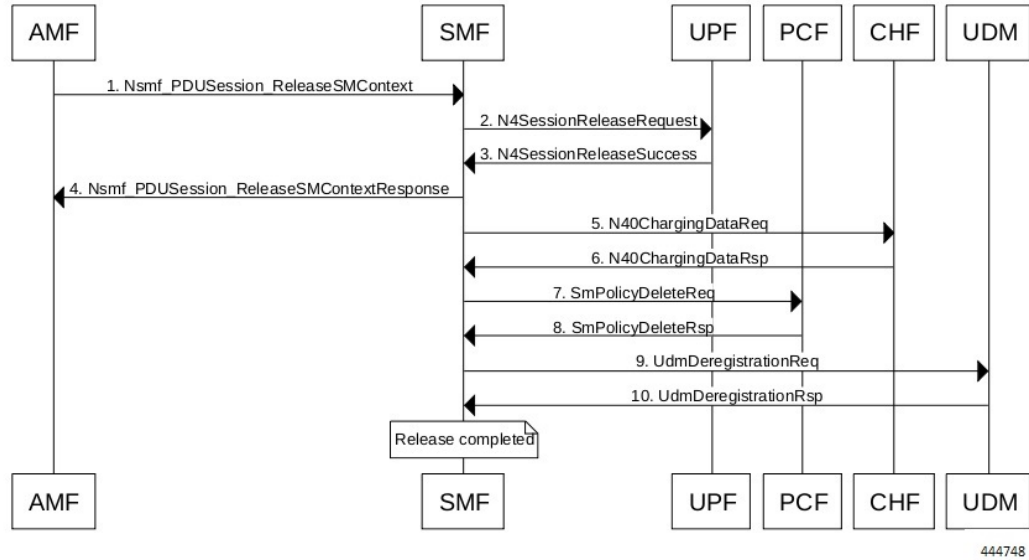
AMF SMF UPF PCF CHF UDM

1. Nsmf_PDUSession_ReleaseSMContext

2. N4SessionReleaseRequest

3. N4SessionReleaseSuccess

4. Nsmf_PDUSession_ReleaseSMContextResponse

5. N40ChargingDataReq

6. N40ChargingDataRsp

7. SmPolicyDeleteReq

8. SmPolicyDeleteRsp

9. UdmDeregistrationReq

10. UdmDeregistrationRsp

Release completed

AMF SMF UPF PCF CHF UDM

444748